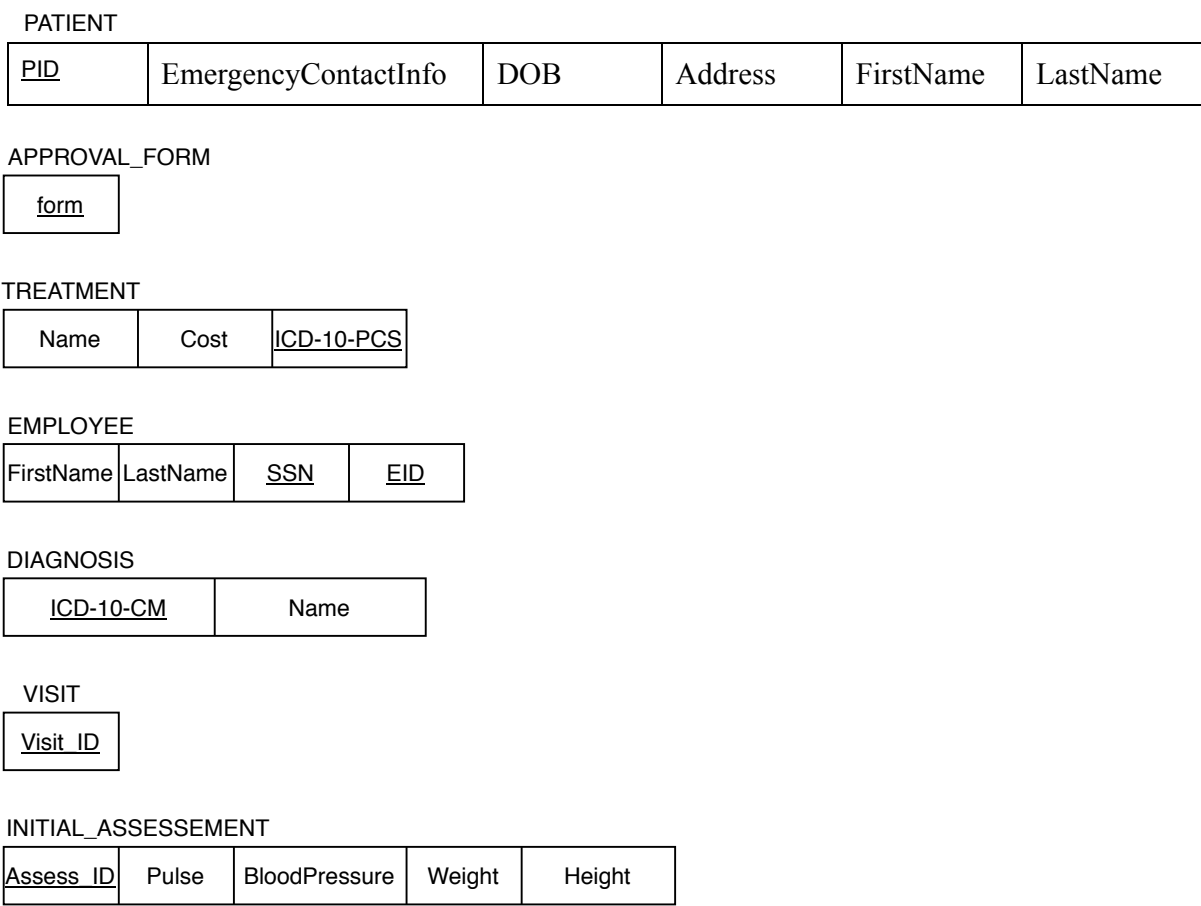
PATIENT

| PID | EmergencyContactInfo | DOB | Address | FirstName | LastName |
|---|---|---|---|---|---|

APPROVAL_FORM

| form |
|---|

TREATMENT

| Name | Cost | ICD-10-PCS |
|---|---|---|

EMPLOYEE

| FirstName | LastName | SSN | EID |
|---|---|---|---|

DIAGNOSIS

| ICD-10-CM | Name |
|---|---|

VISIT

| Visit_ID |
|---|

INITIAL_ASSESSEMENT

| Assess_ID | Pulse | BloodPressure | Weight | Height |
|---|---|---|---|---|